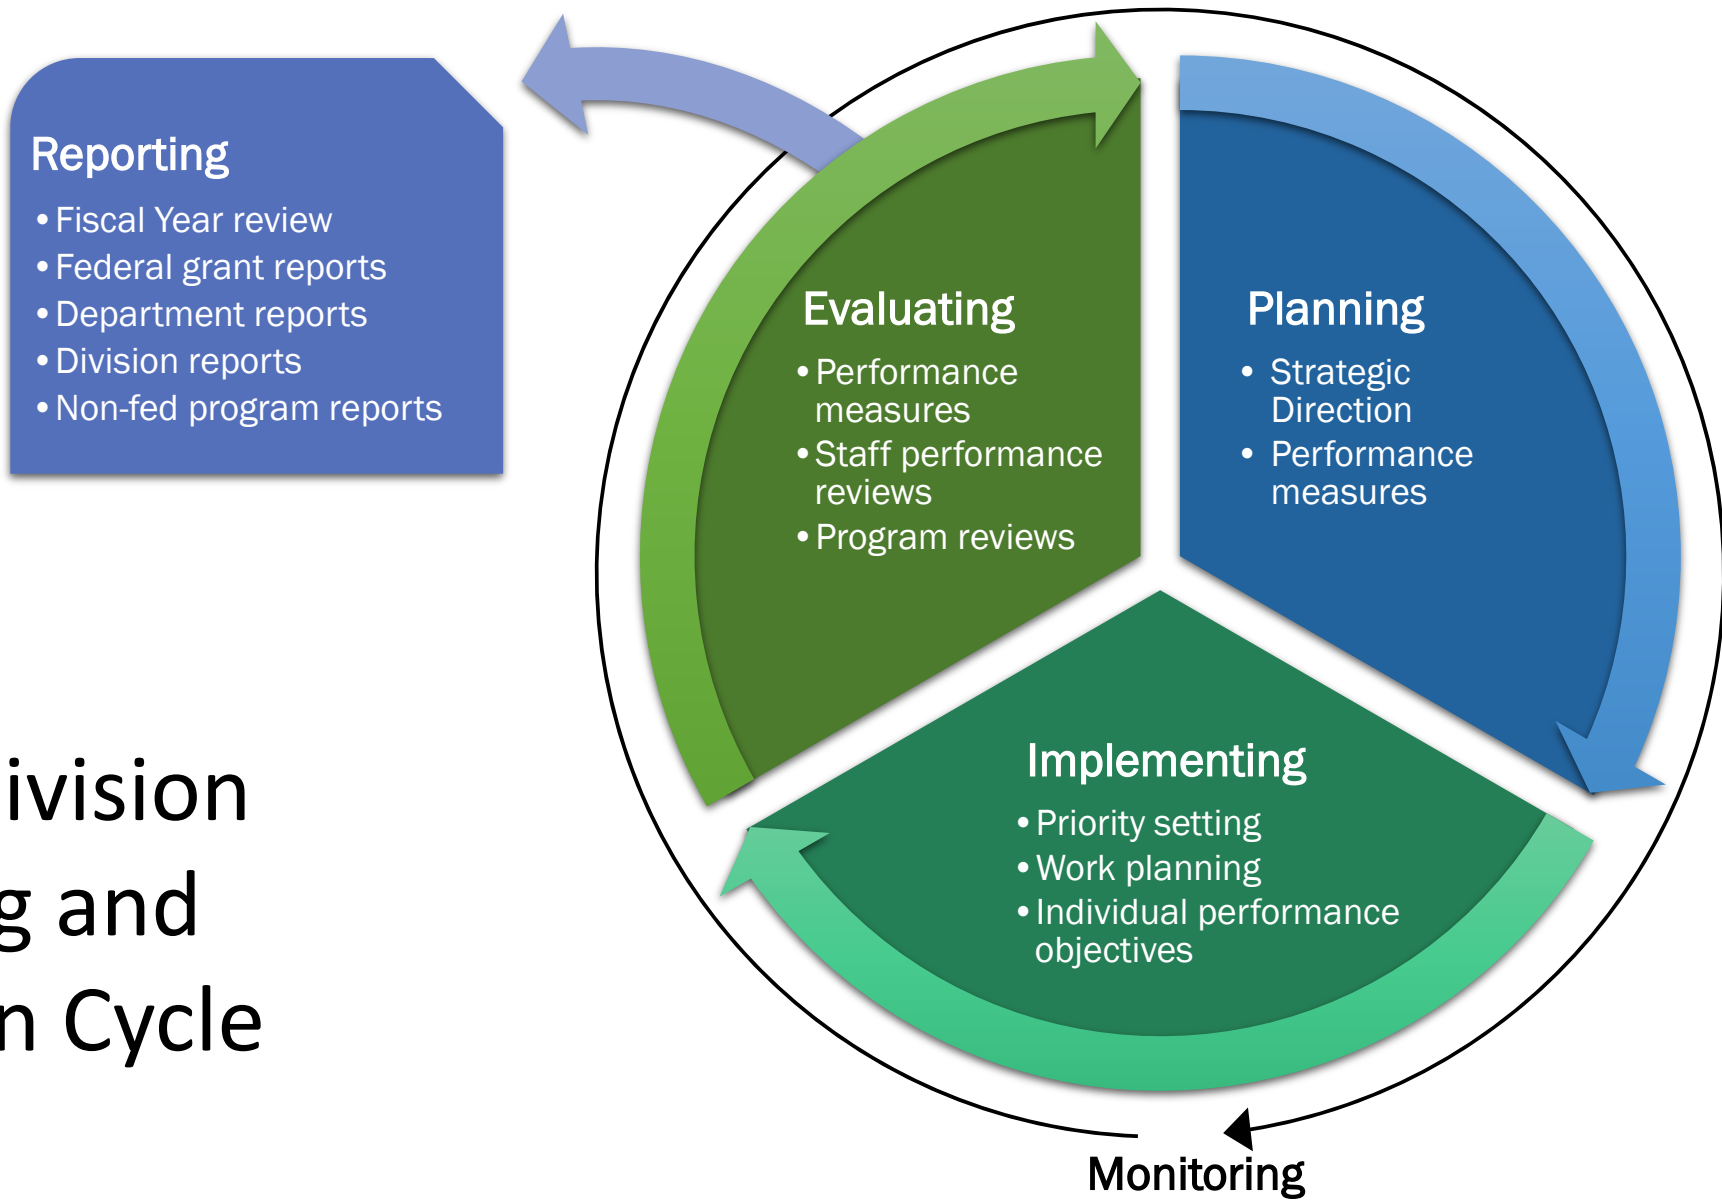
Reporting
• Fiscal Year review
• Federal grant reports
• Department reports
• Division reports
• Non-fed program reports

ivision
g and
n Cycle

Evaluating
• Performance measures
• Staff performance reviews
• Program reviews

Planning
• Strategic Direction
• Performance measures

Implementing
• Priority setting
• Work planning
• Individual performance objectives

Monitoring